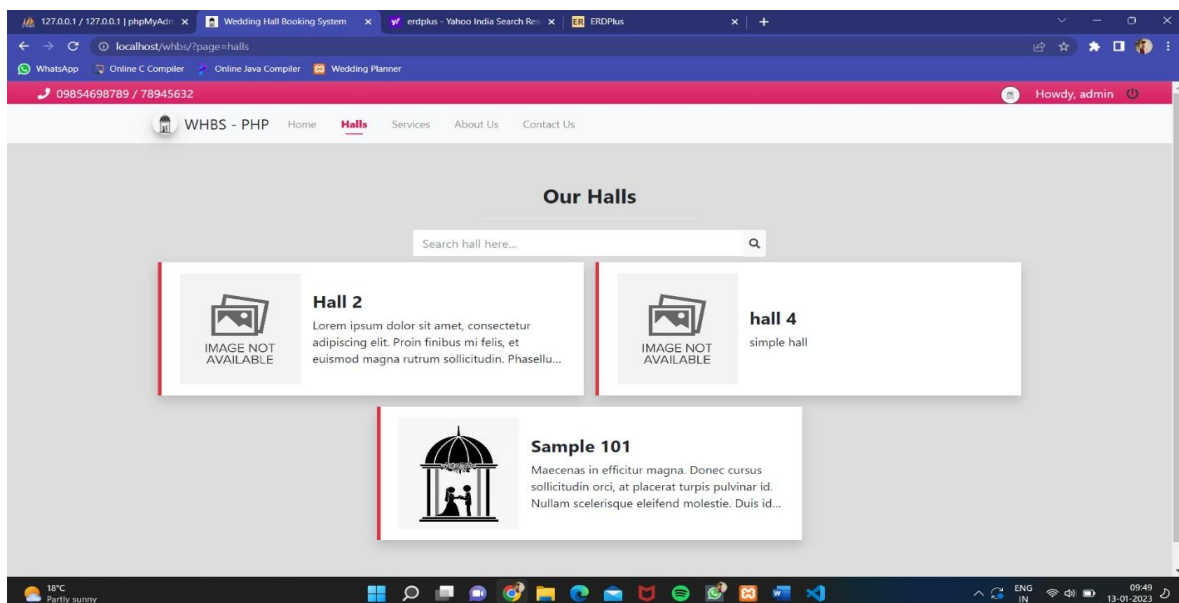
127.0.0.1 / 127.0.0.1 | phpMyAdm ×   Wedding Hall Booking System ×   erdplus - Yahoo India Search Res ×   ERDPlus ×   +

localhost/whbs/?page=halls

WhatsApp   Online C Compiler   Online Java Compiler   Wedding Planner

09854698789 / 78945632   Howdy, admin

WHBS - PHP   Home   Halls   Services   About Us   Contact Us

Our Halls

Search hall here...

IMAGE NOT AVAILABLE

Hall 2

Lorem ipsum dolor sit amet, consectetur adipiscing elit. Proin finibus mi felis, et euismod magna rutrum sollicitudin. Phasellu...

IMAGE NOT AVAILABLE

hall 4

simple hall

Sample 101

Maecenas in efficitur magna. Donec cursus sollicitudin orci, at placerat turpis pulvinar id. Nullam scelerisque eleifend molestie. Duis id...

18°C
Partly sunny

ENG
IN

09:49
13-01-2023